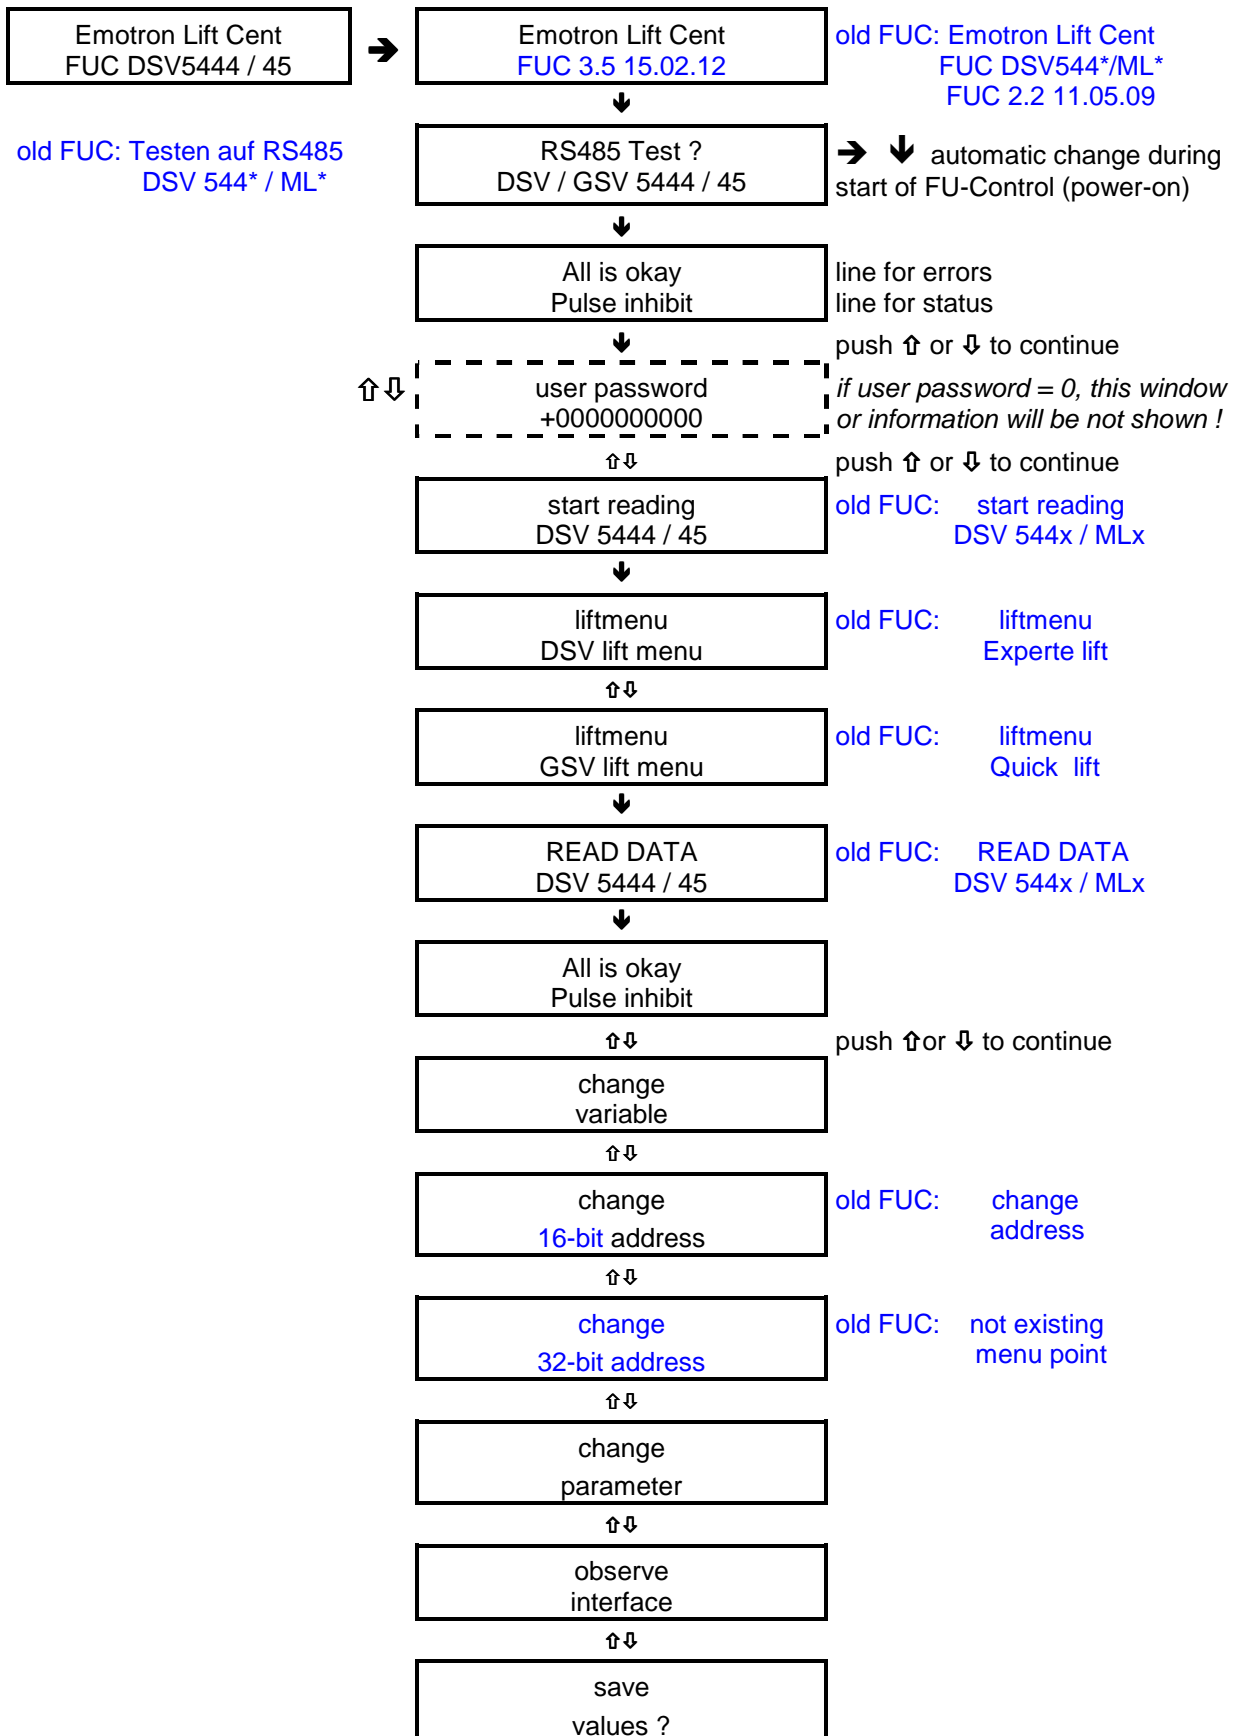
Emotron Lift Cent
FUC DSV5444 / 45

➔

Emotron Lift Cent
FUC 3.5 15.02.12

old FUC: Emotron Lift Cent
FUC DSV544*/ML*
FUC 2.2 11.05.09

old FUC: Testen auf RS485
DSV 544* / ML*

RS485 Test ?
DSV / GSV 5444 / 45

➔ ↓ automatic change during start of FU-Control (power-on)

All is okay
Pulse inhibit

line for errors
line for status

push ⇧ or ⇩ to continue

⇧⇩

user password
+0000000000

*if user password = 0, this window or information will be not shown !*

push ⇧ or ⇩ to continue

start reading
DSV 5444 / 45

old FUC: start reading
DSV 544x / MLx

liftmenu
DSV lift menu

old FUC: liftmenu
Experte lift

liftmenu
GSV lift menu

old FUC: liftmenu
Quick lift

READ DATA
DSV 5444 / 45

old FUC: READ DATA
DSV 544x / MLx

All is okay
Pulse inhibit

push ⇧or ⇩ to continue

change
variable

change
16-bit address

old FUC: change
address

change
32-bit address

old FUC: not existing
menu point

change
parameter

observe
interface

save
values ?